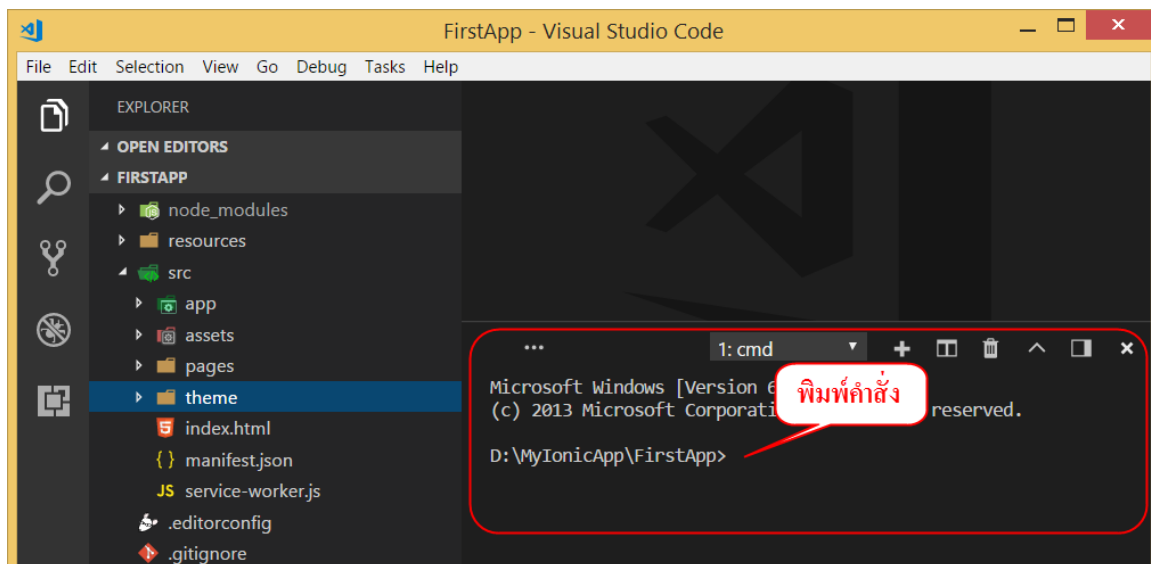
FirstApp - Visual Studio Code

File Edit Selection View Go Debug Tasks Help

EXPLORER

OPEN EDITORS

FIRSTAPP

node_modules

resources

src

app

assets

pages

theme

index.html

manifest.json

service-worker.js

.editorconfig

.gitignore

...

1: cmd

Microsoft Windows [Version 6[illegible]

(c) 2013 Microsoft Corporati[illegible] reserved.

D:\MyIonicApp\FirstApp>

พิมพ์คำสั่ง